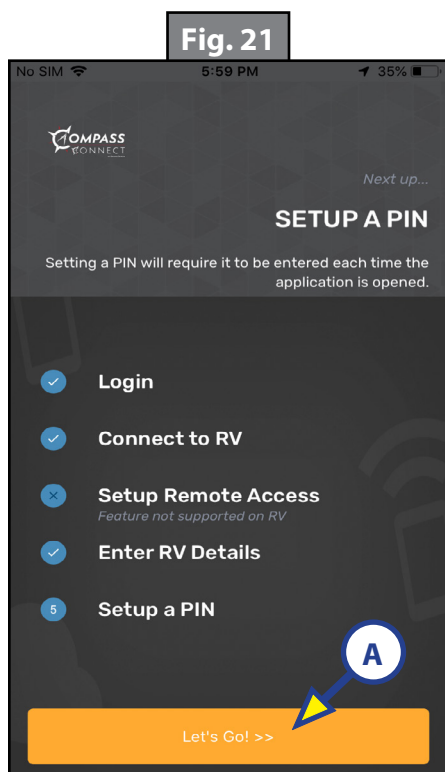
Fig. 21

No SIM 5:59 PM 35%

COMPASS CONNECT

Next up...

SETUP A PIN

Setting a PIN will require it to be entered each time the application is opened.

Login

Connect to RV

Setup Remote Access
Feature not supported on RV

Enter RV Details

5 Setup a PIN

A

Let's Go! >>